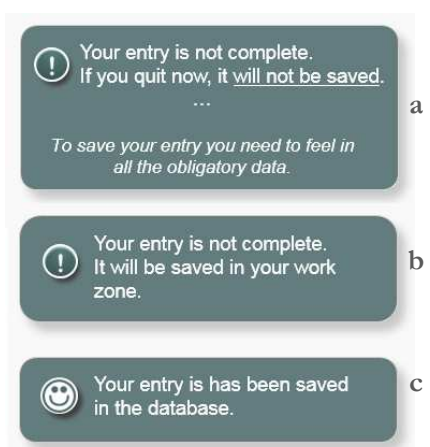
Your entry is not complete.
If you quit now, it will not be saved.

...

To save your entry you need to feel in all the obligatory data.

a

Your entry is not complete.
It will be saved in your work zone.

b

Your entry is has been saved in the database.

c